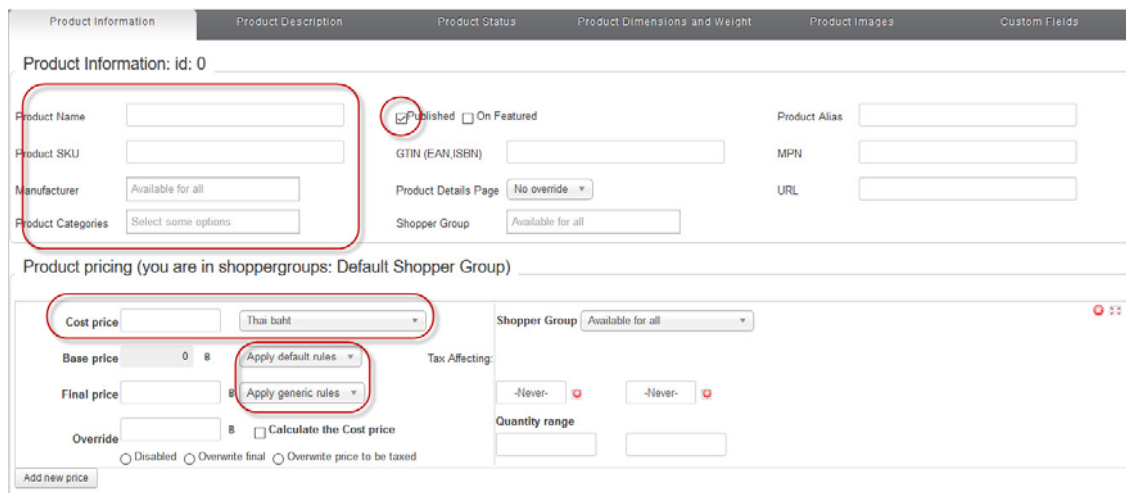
Product Information | Product Description | Product Status | Product Dimensions and Weight | Product Images | Custom Fields

Product Information: id: 0

Product Name

Product SKU

Manufacturer Available for all

Product Categories Select some options

Published On Featured

GTIN (EAN,ISBN)

Product Details Page No override

Shopper Group Available for all

Product Alias

MPN

URL

Product pricing (you are in shoppergroups: Default Shopper Group)

Cost price Thai baht

Base price 0 ฿ Apply default rules

Final price ฿ Apply generic rules

Override ฿ Calculate the Cost price

Disabled Overwrite final Overwrite price to be taxed

Shopper Group Available for all

Tax Affecting:

-Never- -Never-

Quantity range

Add new price